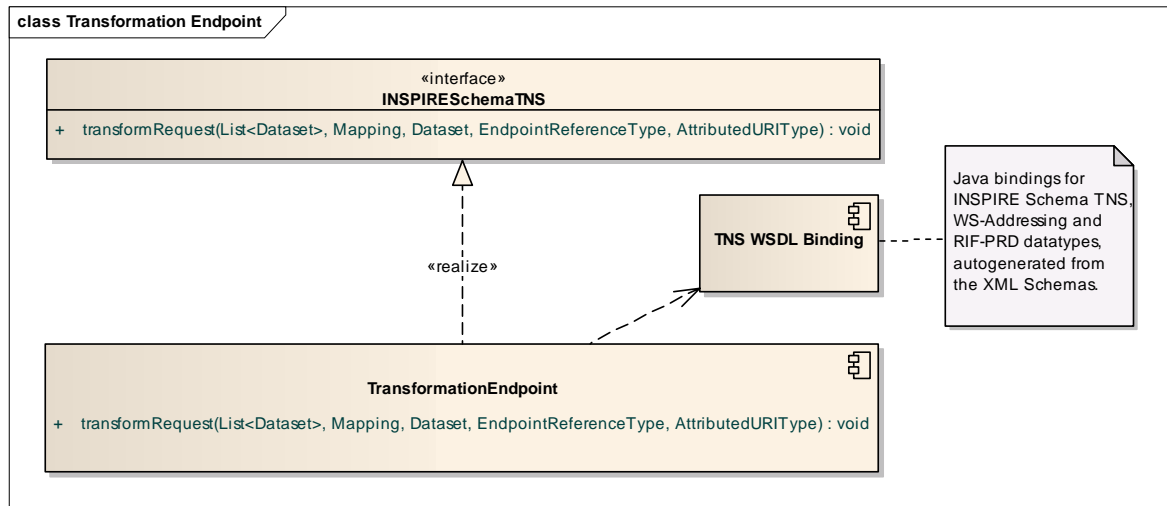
class Transformation Endpoint

«interface»
INSPIRESchemaTNS

+ transformRequest(List<Dataset>, Mapping, Dataset, EndpointReferenceType, AttributedURIType) : void

«realize»

TNS WSDL Binding

Java bindings for INSPIRE Schema TNS, WS-Addressing and RIF-PRD datatypes, autogenerated from the XML Schemas.

TransformationEndpoint

+ transformRequest(List<Dataset>, Mapping, Dataset, EndpointReferenceType, AttributedURIType) : void